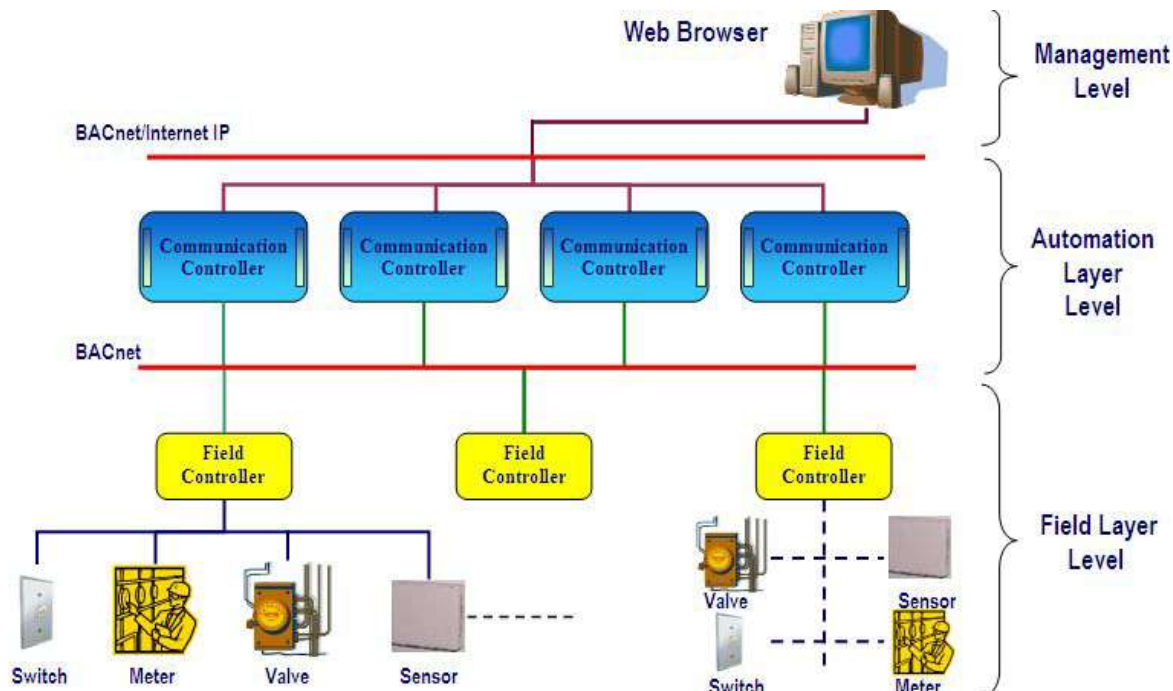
Web Browser

Management Level

BACnet/Internet IP

Communication Controller

Communication Controller

Communication Controller

Communication Controller

Automation Layer Level

BACnet

Field Controller

Field Controller

Field Controller

Field Layer Level

Switch

Meter

Valve

Sensor

Valve

Sensor

Switch

Meter